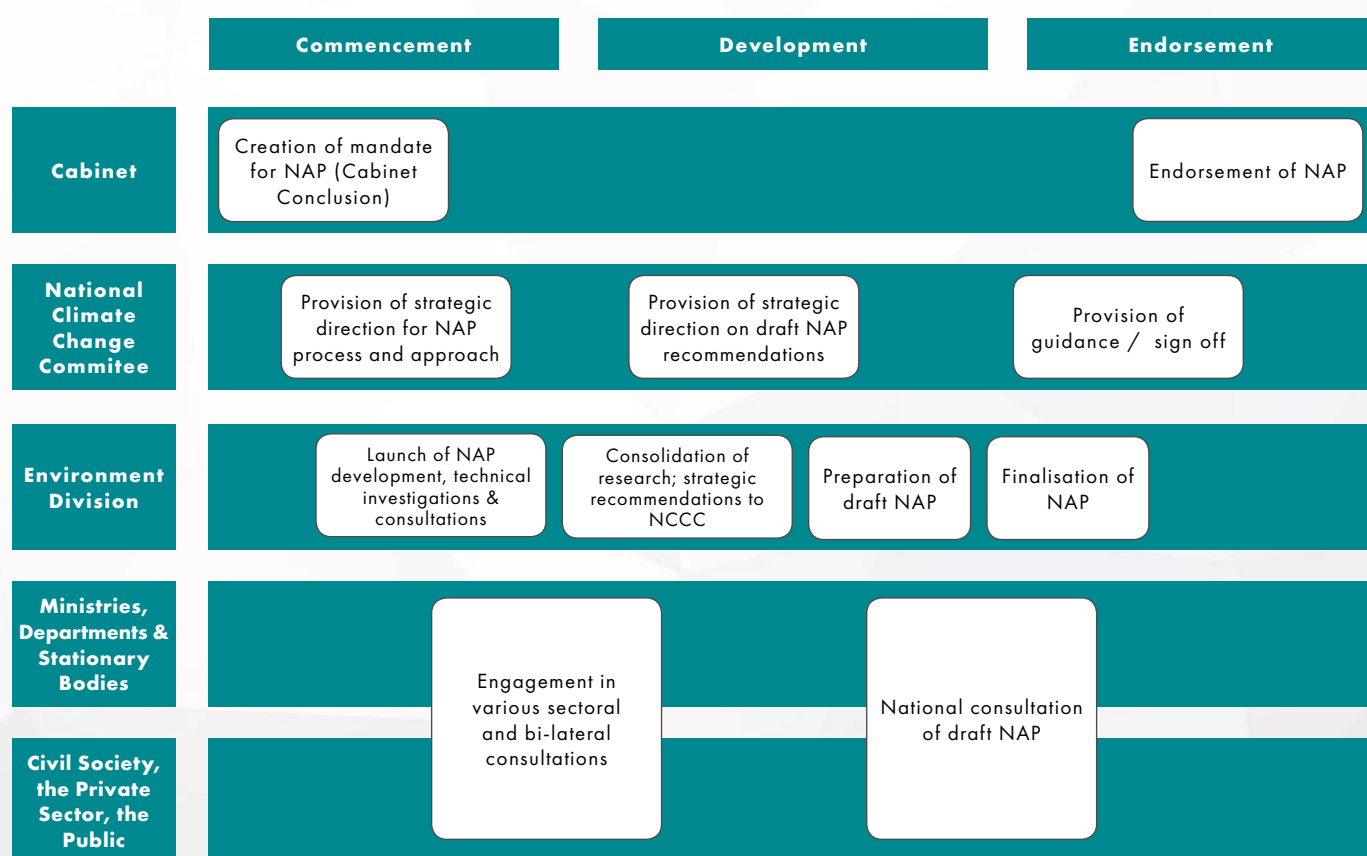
Commencement

Development

Endorsement

Cabinet

Creation of mandate for NAP (Cabinet Conclusion)

Endorsement of NAP

National Climate Change Commitee

Provision of strategic direction for NAP process and approach

Provision of strategic direction on draft NAP recommendations

Provision of guidance / sign off

Environment Division

Launch of NAP development, technical investigations & consultations

Consolidation of research; strategic recommendations to NCCC

Preparation of draft NAP

Finalisation of NAP

Ministries, Departments & Stationary Bodies

Civil Society, the Private Sector, the Public

Engagement in various sectoral and bi-lateral consultations

National consultation of draft NAP